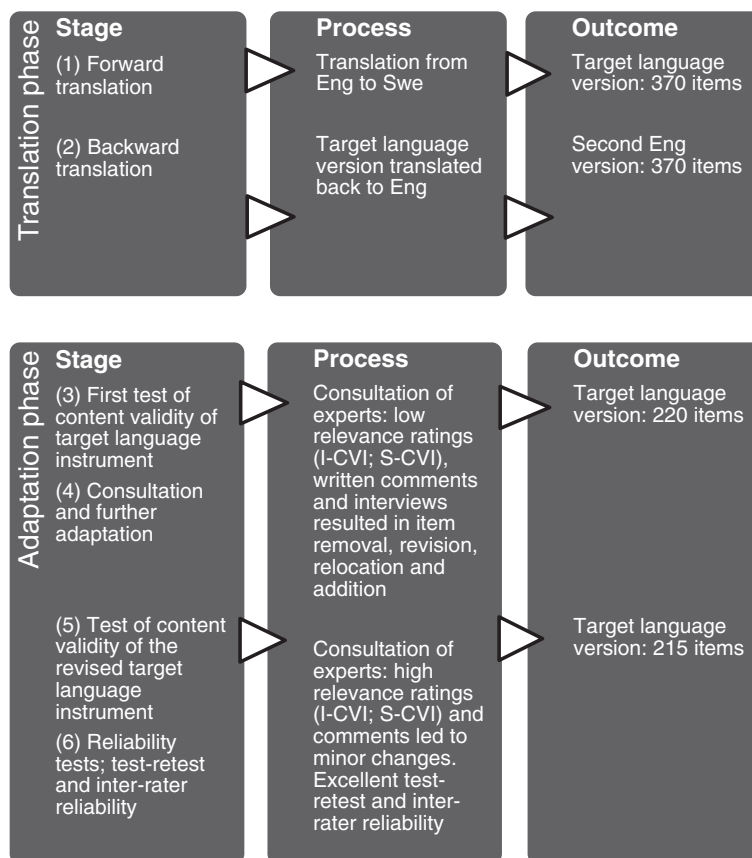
Translation phase

Stage

(1) Forward translation

(2) Backward translation

Process

Translation from Eng to Swe

Target language version translated back to Eng

Outcome

Target language version: 370 items

Second Eng version: 370 items

Adaptation phase

Stage

(3) First test of content validity of target language instrument

(4) Consultation and further adaptation

(5) Test of content validity of the revised target language instrument

(6) Reliability tests; test-retest and inter-rater reliability

Process

Consultation of experts: low relevance ratings (I-CVI; S-CVI), written comments and interviews resulted in item removal, revision, relocation and addition

Consultation of experts: high relevance ratings (I-CVI; S-CVI) and comments led to minor changes. Excellent test-retest and inter-rater reliability

Outcome

Target language version: 220 items

Target language version: 215 items